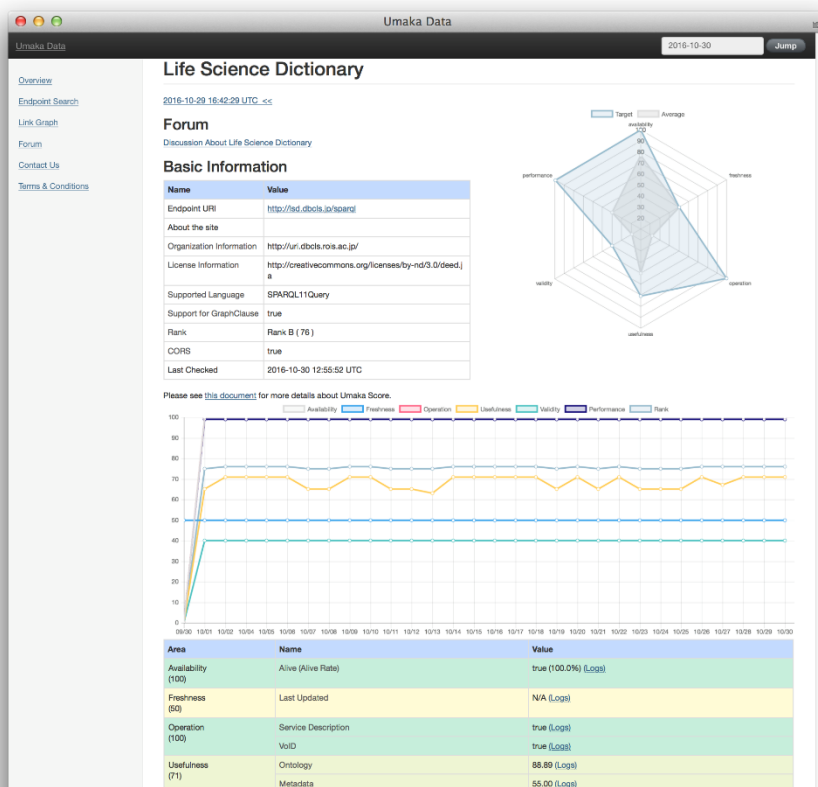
Umaka Data

Umaka Data

2016-10-30 Jump

Overview
Endpoint Search
Link Graph
Forum
Contact Us
Terms & Conditions

Life Science Dictionary

2016-10-29 16:42:29 UTC <<

Forum

Discussion About Life Science Dictionary

Basic Information

| Name | Value |
|---|---|
| Endpoint URI | http://lsd.dbcls.jp/sparql |
| About the site | |
| Organization Information | http://uri.dbcls.rois.ac.jp/ |
| License Information | http://creativecommons.org/licenses/by-nd/3.0/deed.ja |
| Supported Language | SPARQL11Query |
| Support for GraphClause | true |
| Rank | Rank B ( 76 ) |
| CORS | true |
| Last Checked | 2016-10-30 12:55:52 UTC |

Target Average
availability
100
90
80
70
60
50
40
30
20
10
performance
freshness
validity
operation
usefulness

Please see this document for more details about Umaka Score.

Availability Freshness Operation Usefulness Validity Performance Rank

100
90
80
70
60
50
40
30
20
10
0

09/30 10/01 10/02 10/03 10/04 10/05 10/06 10/07 10/08 10/09 10/10 10/11 10/12 10/13 10/14 10/15 10/16 10/17 10/18 10/19 10/20 10/21 10/22 10/23 10/24 10/25 10/26 10/27 10/28 10/29 10/30

| Area | Name | Value |
|---|---|---|
| Availability (100) | Alive (Alive Rate) | true (100.0%) (Logs) |
| Freshness (50) | Last Updated | N/A (Logs) |
| Operation (100) | Service Description | true (Logs) |
| | VoID | true (Logs) |
| Usefulness (71) | Ontology | 88.89 (Logs) |
| | Metadata | 55.00 (Logs) |